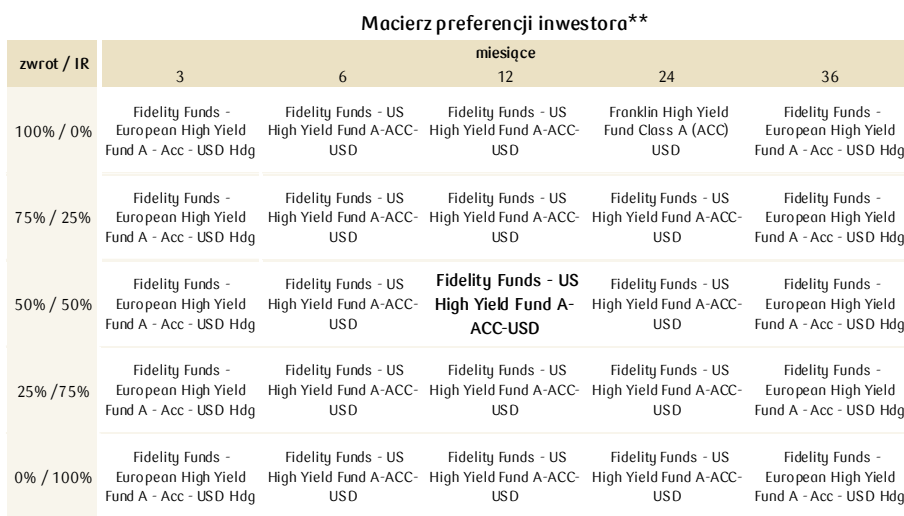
Macierz preferencji inwestora**

| zwrot / IR | miesiące 3 | 6 | 12 | 24 | 36 |
|---|---|---|---|---|---|
| 100% / 0% | Fidelity Funds - European High Yield Fund A - Acc - USD Hdg | Fidelity Funds - US High Yield Fund A-ACC-USD | Fidelity Funds - US High Yield Fund A-ACC-USD | Franklin High Yield Fund Class A (ACC) USD | Fidelity Funds - European High Yield Fund A - Acc - USD Hdg |
| 75% / 25% | Fidelity Funds - European High Yield Fund A - Acc - USD Hdg | Fidelity Funds - US High Yield Fund A-ACC-USD | Fidelity Funds - US High Yield Fund A-ACC-USD | Fidelity Funds - US High Yield Fund A-ACC-USD | Fidelity Funds - European High Yield Fund A - Acc - USD Hdg |
| 50% / 50% | Fidelity Funds - European High Yield Fund A - Acc - USD Hdg | Fidelity Funds - US High Yield Fund A-ACC-USD | **Fidelity Funds - US High Yield Fund A-ACC-USD** | Fidelity Funds - US High Yield Fund A-ACC-USD | Fidelity Funds - European High Yield Fund A - Acc - USD Hdg |
| 25% /75% | Fidelity Funds - European High Yield Fund A - Acc - USD Hdg | Fidelity Funds - US High Yield Fund A-ACC-USD | Fidelity Funds - US High Yield Fund A-ACC-USD | Fidelity Funds - US High Yield Fund A-ACC-USD | Fidelity Funds - European High Yield Fund A - Acc - USD Hdg |
| 0% / 100% | Fidelity Funds - European High Yield Fund A - Acc - USD Hdg | Fidelity Funds - US High Yield Fund A-ACC-USD | Fidelity Funds - US High Yield Fund A-ACC-USD | Fidelity Funds - US High Yield Fund A-ACC-USD | Fidelity Funds - European High Yield Fund A - Acc - USD Hdg |